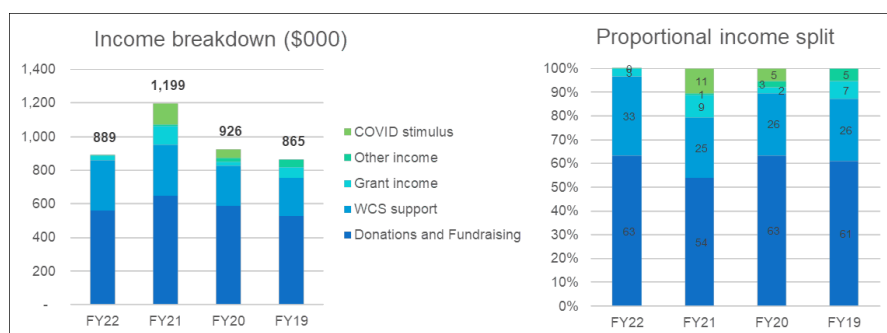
Income breakdown ($000)

1,400
1,200
1,000
800
600
400
200
-

889
1,199
926
865

FY22 FY21 FY20 FY19

COVID stimulus
Other income
Grant income
WCS support
Donations and Fundraising

Proportional income split

100%
90%
80%
70%
60%
50%
40%
30%
20%
10%
0%

FY22: 63, 33, 3, 0
FY21: 54, 25, 9, 1, 11
FY20: 63, 26, 3, 2, 5
FY19: 61, 26, 7, 5

FY22 FY21 FY20 FY19